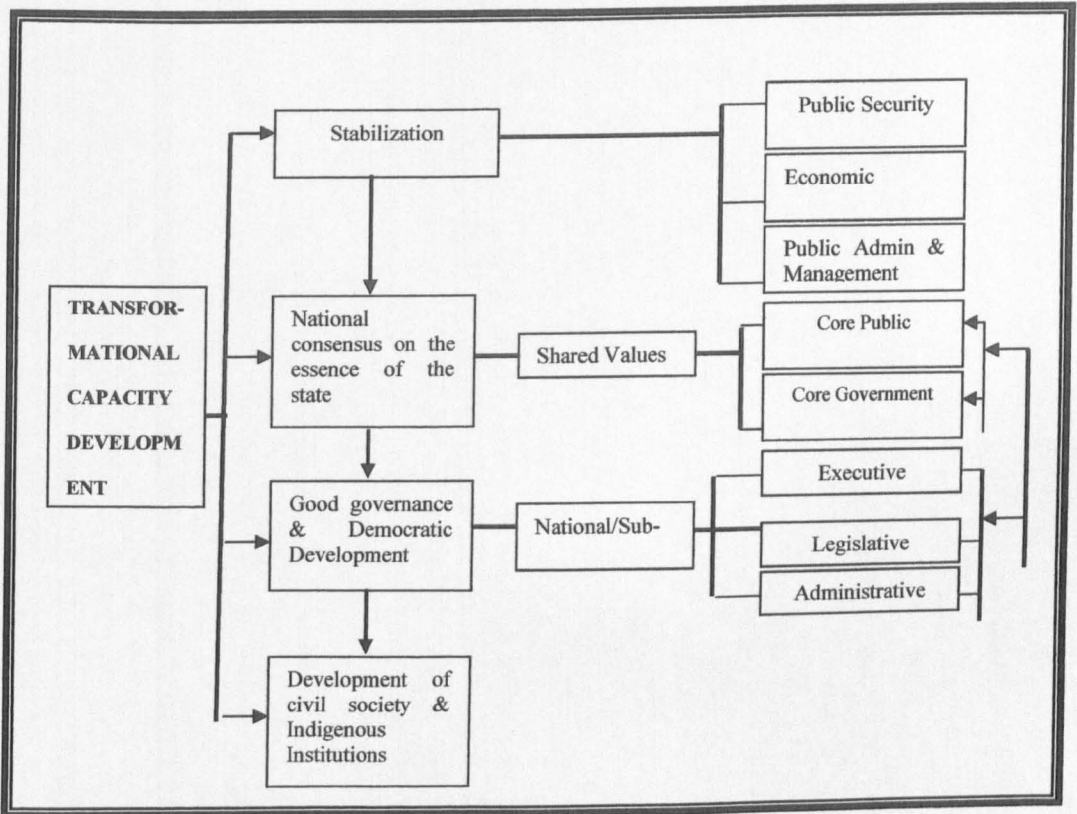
TRANSFORMATIONAL CAPACITY DEVELOPMENT

Stabilization

Public Security

Economic

Public Admin & Management

National consensus on the essence of the state

Shared Values

Core Public

Core Government

Good governance & Democratic Development

National/Sub-

Executive

Legislative

Administrative

Development of civil society & Indigenous Institutions